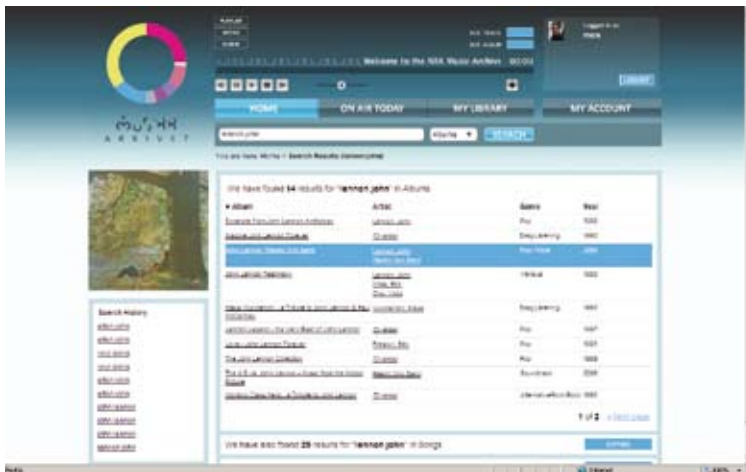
Welcome to the NRK Music Archive

HOME
ON AIR TODAY
MY LIBRARY
MY ACCOUNT

lennon john
Albums
SEARCH

You are here: Home > Search Results (lennon john)

We have found 14 results for "lennon john" in Albums

| Album | Artist | Genre | Year |
|---|---|---|---|
| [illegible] | Lennon, John | Pop | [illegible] |
| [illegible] | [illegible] | Easy Listening | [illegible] |
| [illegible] | Lennon, John | Pop / Rock | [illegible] |
| John Lennon Anthology | Lennon, John | Various | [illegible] |
| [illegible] | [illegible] | Easy Listening | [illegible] |
| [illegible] | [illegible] | Pop | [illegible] |
| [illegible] | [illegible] | Pop | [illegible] |
| The John Lennon Collection | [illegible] | Pop | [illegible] |
| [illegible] | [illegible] | Soundtrack | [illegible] |
| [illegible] | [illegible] | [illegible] | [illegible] |

1 of 2

We have also found 29 results for "lennon john" in Songs

Search History